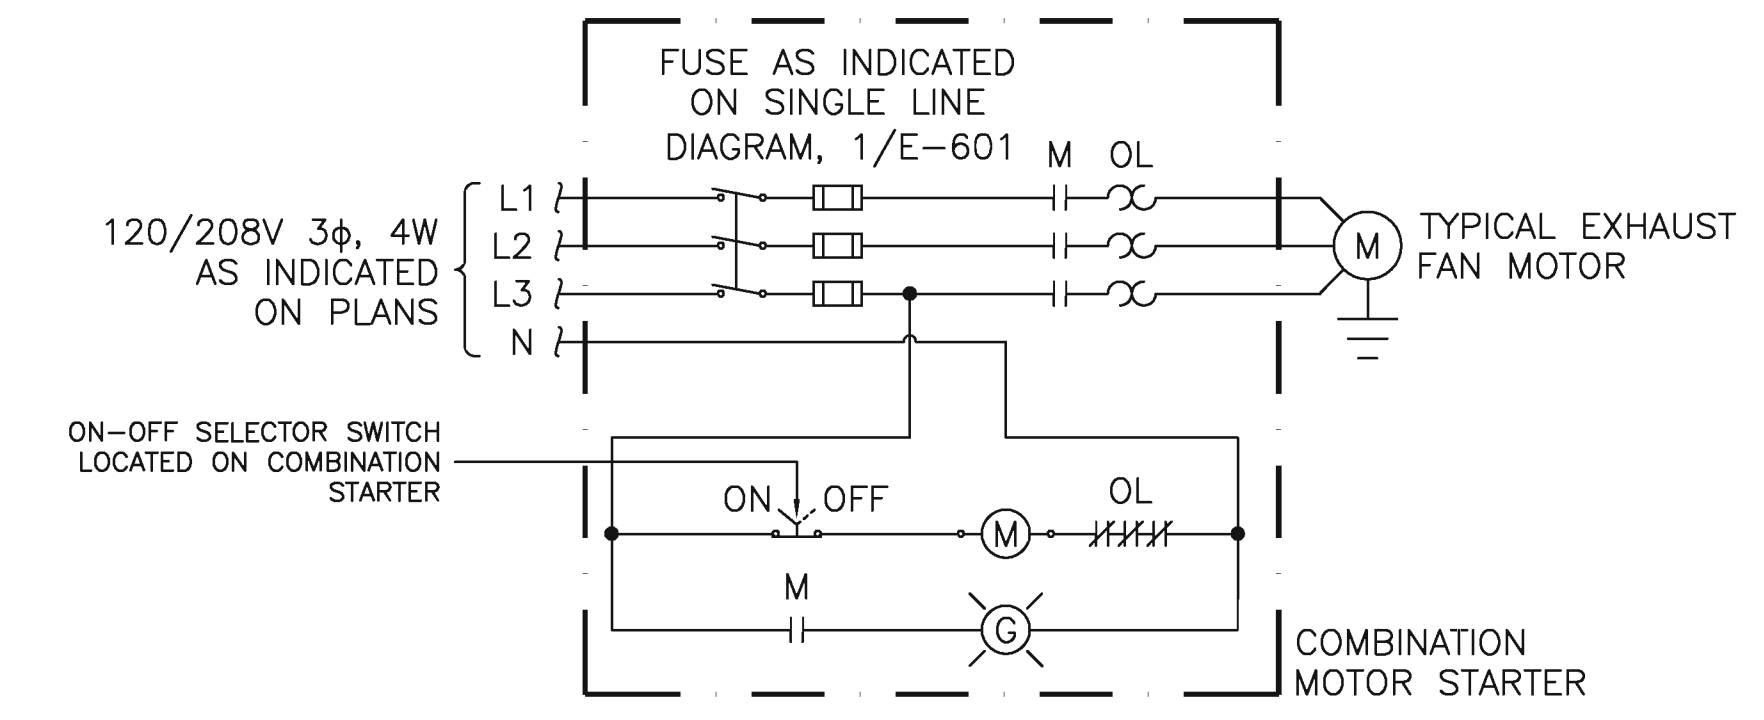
FUSE AS INDICATED ON SINGLE LINE DIAGRAM, 1/E-601

M OL

120/208V 3ϕ, 4W AS INDICATED ON PLANS

L1
L2
L3
N

M

TYPICAL EXHAUST FAN MOTOR

ON-OFF SELECTOR SWITCH LOCATED ON COMBINATION STARTER

ON OFF

M

OL

M

G

COMBINATION MOTOR STARTER